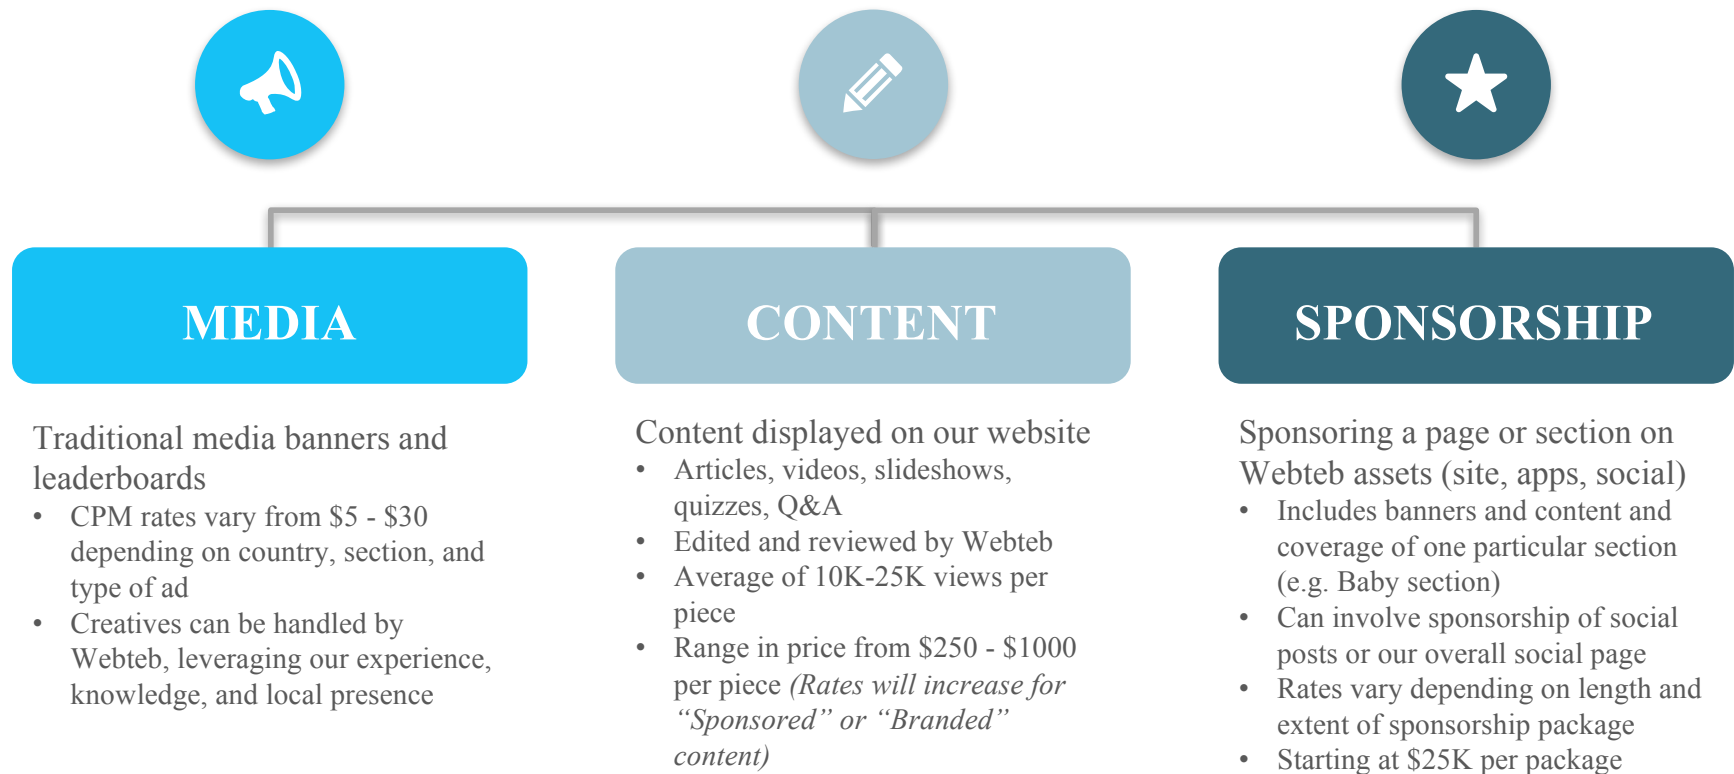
MEDIA

Traditional media banners and leaderboards

- CPM rates vary from \$5 - \$30 depending on country, section, and type of ad
- Creatives can be handled by Webteb, leveraging our experience, knowledge, and local presence

CONTENT

Content displayed on our website

- Articles, videos, slideshows, quizzes, Q&A
- Edited and reviewed by Webteb
- Average of 10K-25K views per piece
- Range in price from \$250 - \$1000 per piece *(Rates will increase for "Sponsored" or "Branded" content)*

SPONSORSHIP

Sponsoring a page or section on Webteb assets (site, apps, social)

- Includes banners and content and coverage of one particular section (e.g. Baby section)
- Can involve sponsorship of social posts or our overall social page
- Rates vary depending on length and extent of sponsorship package
- Starting at \$25K per package